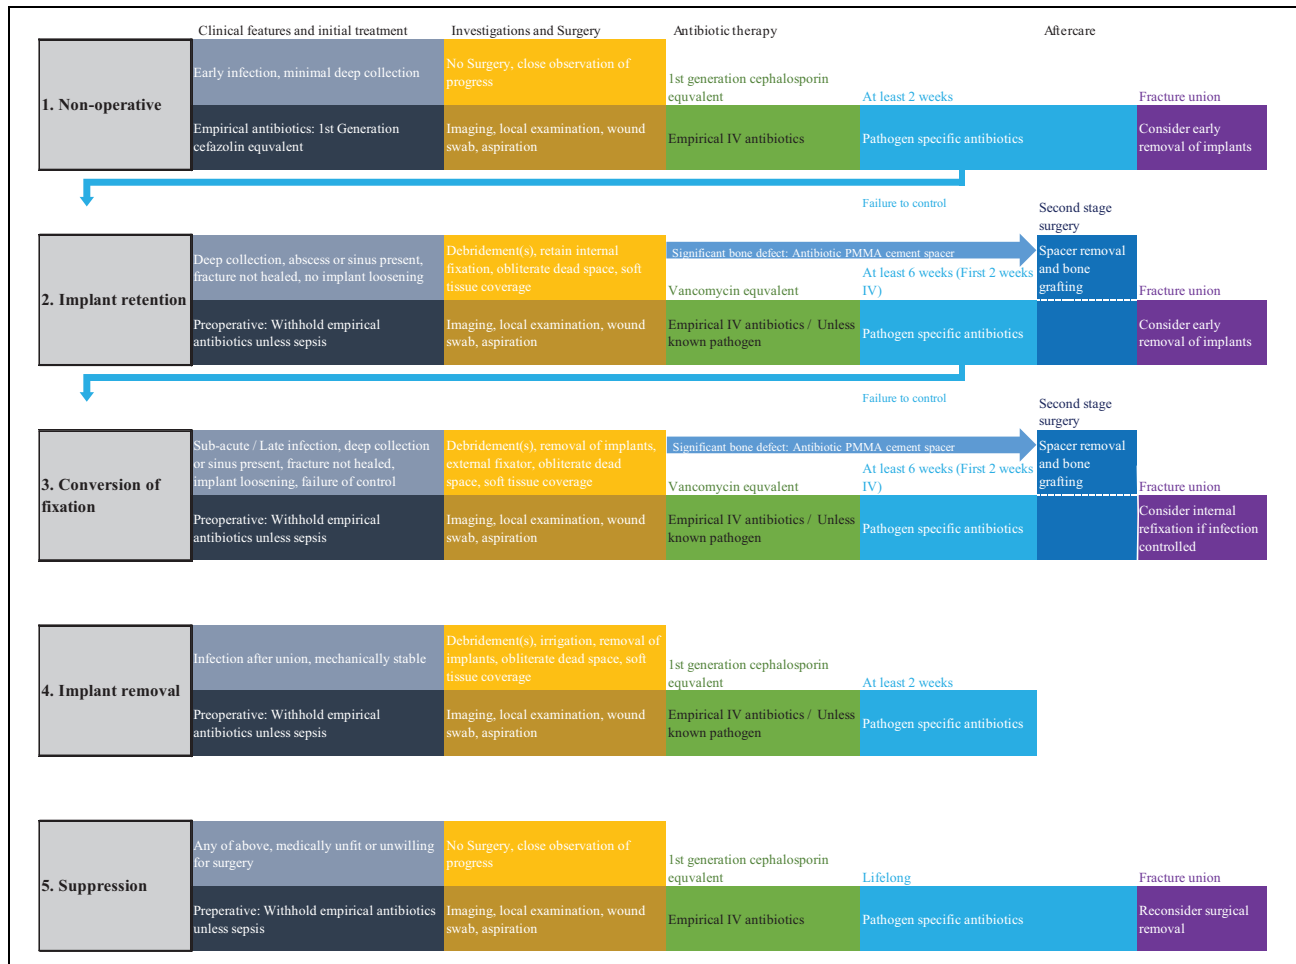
Clinical features and initial treatment

Investigations and Surgery

Antibiotic therapy

Aftercare

1. Non-operative

Early infection, minimal deep collection

No Surgery, close observation of progress

1st generation cephalosporin equivalent

At least 2 weeks

Fracture union

Empirical antibiotics: 1st Generation cefazolin equivalent

Imaging, local examination, wound swab, aspiration

Empirical IV antibiotics

Pathogen specific antibiotics

Consider early removal of implants

Failure to control

Second stage surgery

2. Implant retention

Deep collection, abscess or sinus present, fracture not healed, no implant loosening

Debridement(s), retain internal fixation, obliterate dead space, soft tissue coverage

Significant bone defect: Antibiotic PMMA cement spacer

Spacer removal and bone grafting

At least 6 weeks (First 2 weeks IV)

Vancomycin equivalent

Fracture union

Preoperative: Withhold empirical antibiotics unless sepsis

Imaging, local examination, wound swab, aspiration

Empirical IV antibiotics / Unless known pathogen

Pathogen specific antibiotics

Consider early removal of implants

Failure to control

Second stage surgery

3. Conversion of fixation

Sub-acute / Late infection, deep collection or sinus present, fracture not healed, implant loosening, failure of control

Debridement(s), removal of implants, external fixator, obliterate dead space, soft tissue coverage

Significant bone defect: Antibiotic PMMA cement spacer

Spacer removal and bone grafting

At least 6 weeks (First 2 weeks IV)

Vancomycin equivalent

Fracture union

Preoperative: Withhold empirical antibiotics unless sepsis

Imaging, local examination, wound swab, aspiration

Empirical IV antibiotics / Unless known pathogen

Pathogen specific antibiotics

Consider internal refixation if infection controlled

4. Implant removal

Infection after union, mechanically stable

Debridement(s), irrigation, removal of implants, obliterate dead space, soft tissue coverage

1st generation cephalosporin equivalent

At least 2 weeks

Preoperative: Withhold empirical antibiotics unless sepsis

Imaging, local examination, wound swab, aspiration

Empirical IV antibiotics / Unless known pathogen

Pathogen specific antibiotics

5. Suppression

Any of above, medically unfit or unwilling for surgery

No Surgery, close observation of progress

1st generation cephalosporin equivalent

Lifelong

Fracture union

Preperative: Withhold empirical antibiotics unless sepsis

Imaging, local examination, wound swab, aspiration

Empirical IV antibiotics

Pathogen specific antibiotics

Reconsider surgical removal